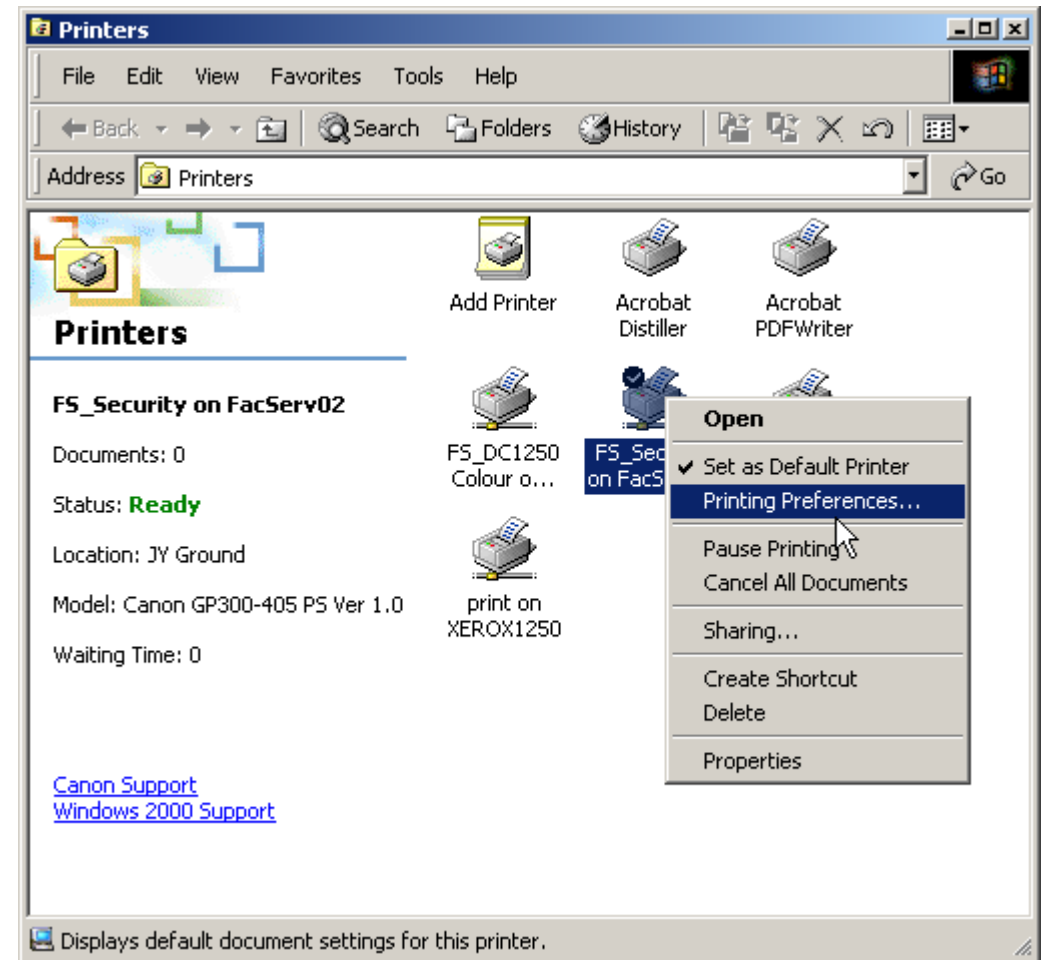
Printers

File Edit View Favorites Tools Help

Back Search Folders History

Address Printers Go

Printers

FS_Security on FacServ02

Documents: 0

Status: Ready

Location: JY Ground

Model: Canon GP300-405 PS Ver 1.0

Waiting Time: 0

Canon Support
Windows 2000 Support

Add Printer

Acrobat Distiller

Acrobat PDFWriter

FS_DC1250 Colour o...

FS_Sec on FacS

print on XEROX1250

Open
✔ Set as Default Printer
Printing Preferences...
Pause Printing
Cancel All Documents
Sharing...
Create Shortcut
Delete
Properties

Displays default document settings for this printer.